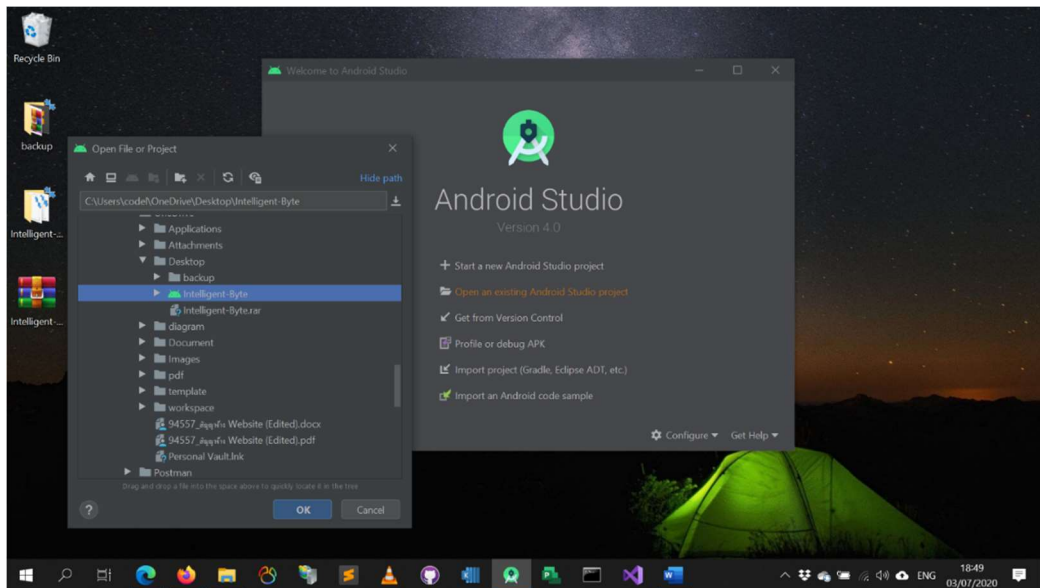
Recycle Bin

backup

Intelligent-...

Intelligent-...

Welcome to Android Studio

Android Studio

Version 4.0

+ Start a new Android Studio project

Open an existing Android Studio project

Get from Version Control

Profile or debug APK

Import project (Gradle, Eclipse ADT, etc.)

Import an Android code sample

Configure ▾ Get Help ▾

Open File or Project

Hide path

C:\Users\codel\OneDrive\Desktop\Intelligent-Byte

Applications

Attachments

Desktop

backup

Intelligent-Byte

Intelligent-Byte.rar

diagram

Document

Images

pdf

template

workspace

94557_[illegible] Website (Edited).docx

94557_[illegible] Website (Edited).pdf

Personal Vault.lnk

Postman

Drag and drop a file into the space above to quickly locate it in the tree

?

OK

Cancel

ENG

18:49

03/07/2020